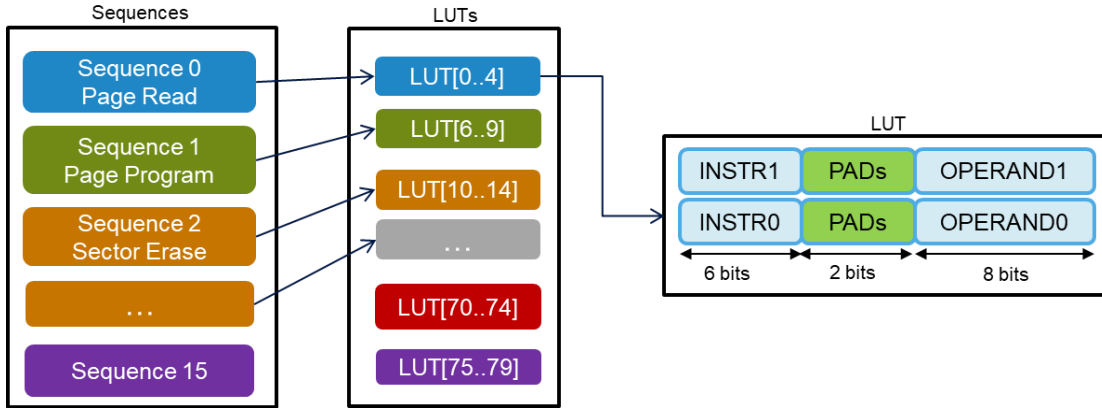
Sequences

Sequence 0
Page Read

Sequence 1
Page Program

Sequence 2
Sector Erase

…

Sequence 15

LUTs

LUT[0..4]

LUT[6..9]

LUT[10..14]

…

LUT[70..74]

LUT[75..79]

LUT

| INSTR1 | PADs | OPERAND1 |
|---|---|---|
| INSTR0 | PADs | OPERAND0 |
| 6 bits | 2 bits | 8 bits |